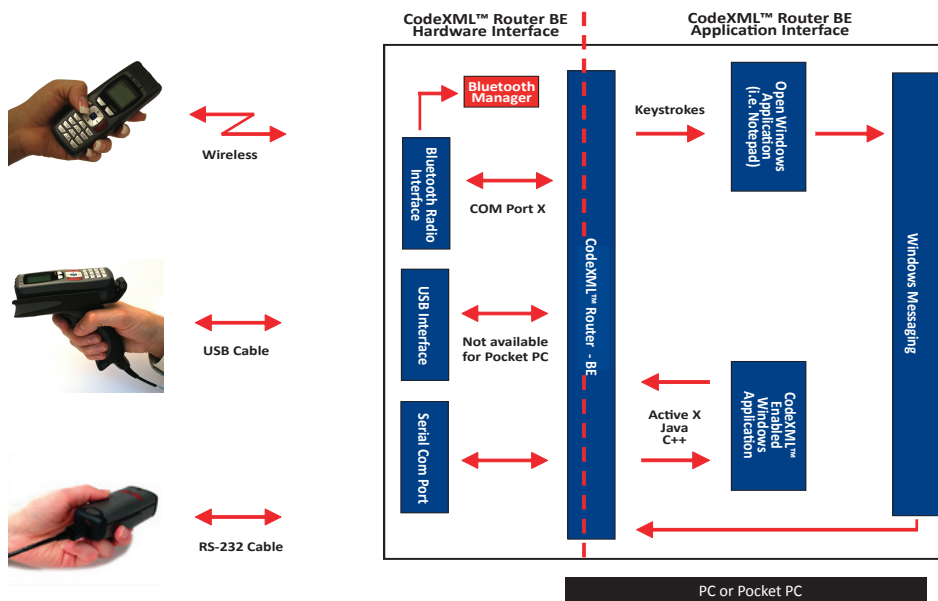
CodeXML™ Router BE Hardware Interface

CodeXML™ Router BE Application Interface

Wireless

USB Cable

RS-232 Cable

Bluetooth Manager

Bluetooth Radio Interface

COM Port X

USB Interface

Not available for Pocket PC

Serial Com Port

CodeXML™ Router - BE

Keystrokes

Open Windows Application (i.e. Notepad)

Windows Messaging

Active X
Java
C++

CodeXML™ Enabled Windows Application

PC or Pocket PC